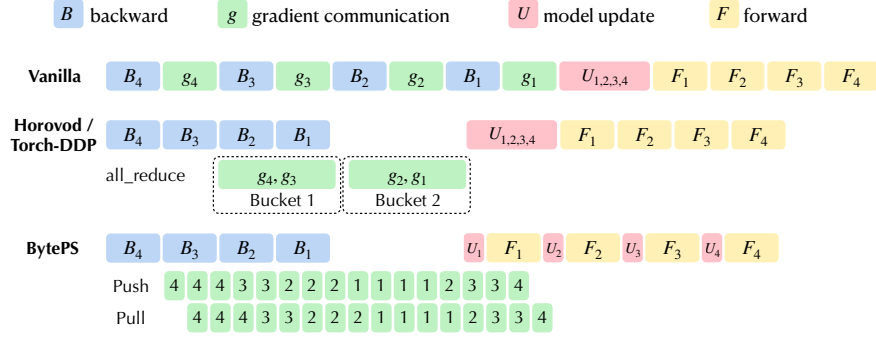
$B$ backward $g$ gradient communication $U$ model update $F$ forward

Vanilla $B_4$ $g_4$ $B_3$ $g_3$ $B_2$ $g_2$ $B_1$ $g_1$ $U_{1,2,3,4}$ $F_1$ $F_2$ $F_3$ $F_4$

Horovod / Torch-DDP $B_4$ $B_3$ $B_2$ $B_1$ $U_{1,2,3,4}$ $F_1$ $F_2$ $F_3$ $F_4$

all_reduce $g_4, g_3$ Bucket 1 $g_2, g_1$ Bucket 2

BytePS $B_4$ $B_3$ $B_2$ $B_1$ $U_1$ $F_1$ $U_2$ $F_2$ $U_3$ $F_3$ $U_4$ $F_4$

Push 4 4 4 3 3 2 2 2 1 1 1 1 2 3 3 4

Pull 4 4 4 3 3 2 2 2 1 1 1 1 2 3 3 4